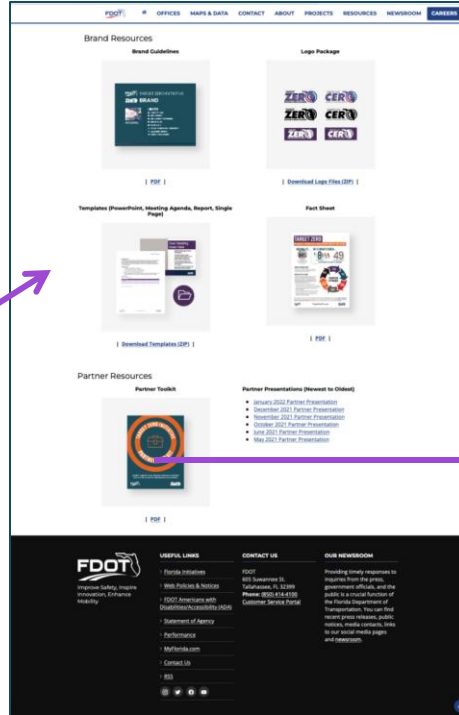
FDOT OFFICES MAPS & DATA CONTACT ABOUT PROJECTS RESOURCES NEWSROOM CAREERS

Brand Resources

Brand Guidelines

TARGET ZERO
BRAND

| PDF |

Logo Package

ZERO CERO
ZERO CERO
ZERO CERO

| Download Logo Files (ZIP) |

Templates (PowerPoint, Meeting Agenda, Report, Single Page)

| Download Templates (ZIP) |

Fact Sheet

TARGET ZERO

| PDF |

Partner Resources

Partner Toolkit

| PDF |

Partner Presentations (Newest to Oldest)

- January 2022 Partner Presentation
- December 2021 Partner Presentation
- November 2021 Partner Presentation
- October 2021 Partner Presentation
- June 2021 Partner Presentation
- May 2021 Partner Presentation

FDOT
Improve Safety, Inspire Innovation, Enhance Mobility

USEFUL LINKS
Florida Initiatives
Web Policies & Notices
FDOT Americans with Disabilities/Accessibility (ADA)
Statement of Agency
Performance
MyFlorida.com
Contact Us
RSS

CONTACT US
FDOT
605 Suwannee St.
Tallahassee, FL 32399
Phone: (850) 414-4100
Customer Service Portal

OUR NEWSROOM
Providing timely responses to inquiries from the press, government officials, and the public is a crucial function of the Florida Department of Transportation. You can find recent press releases, public notices, media contacts, links to our social media pages and newsroom.